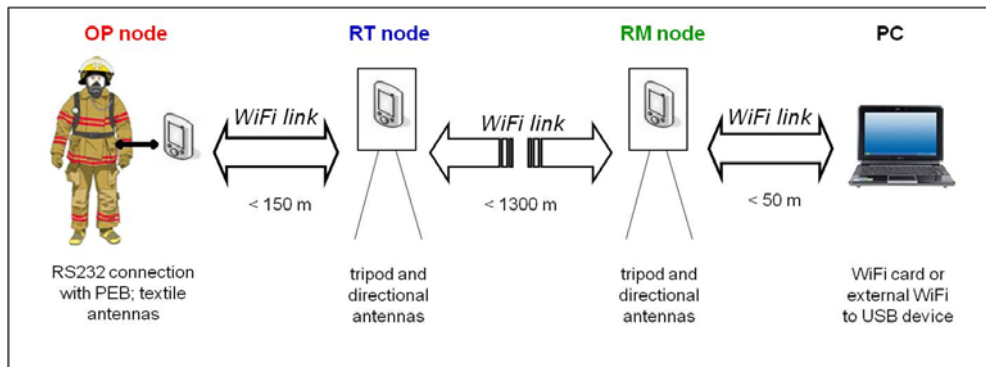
OP node

RT node

RM node

PC

WiFi link

WiFi link

WiFi link

< 150 m

< 1300 m

< 50 m

RS232 connection with PEB; textile antennas

tripod and directional antennas

tripod and directional antennas

WiFi card or external WiFi to USB device